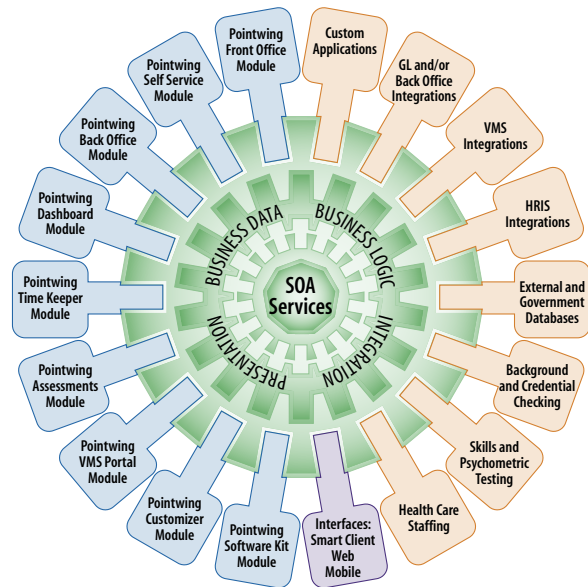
Pointwing Front Office Module

Custom Applications

GL and/or Back Office Integrations

VMS Integrations

HRIS Integrations

External and Government Databases

Background and Credential Checking

Skills and Psychometric Testing

Health Care Staffing

Interfaces: Smart Client Web Mobile

Pointwing Software Kit Module

Pointwing Customizer Module

Pointwing VMS Portal Module

Pointwing Assessments Module

Pointwing Time Keeper Module

Pointwing Dashboard Module

Pointwing Back Office Module

Pointwing Self Service Module

BUSINESS DATA

BUSINESS LOGIC

INTEGRATION

PRESENTATION

SOA Services